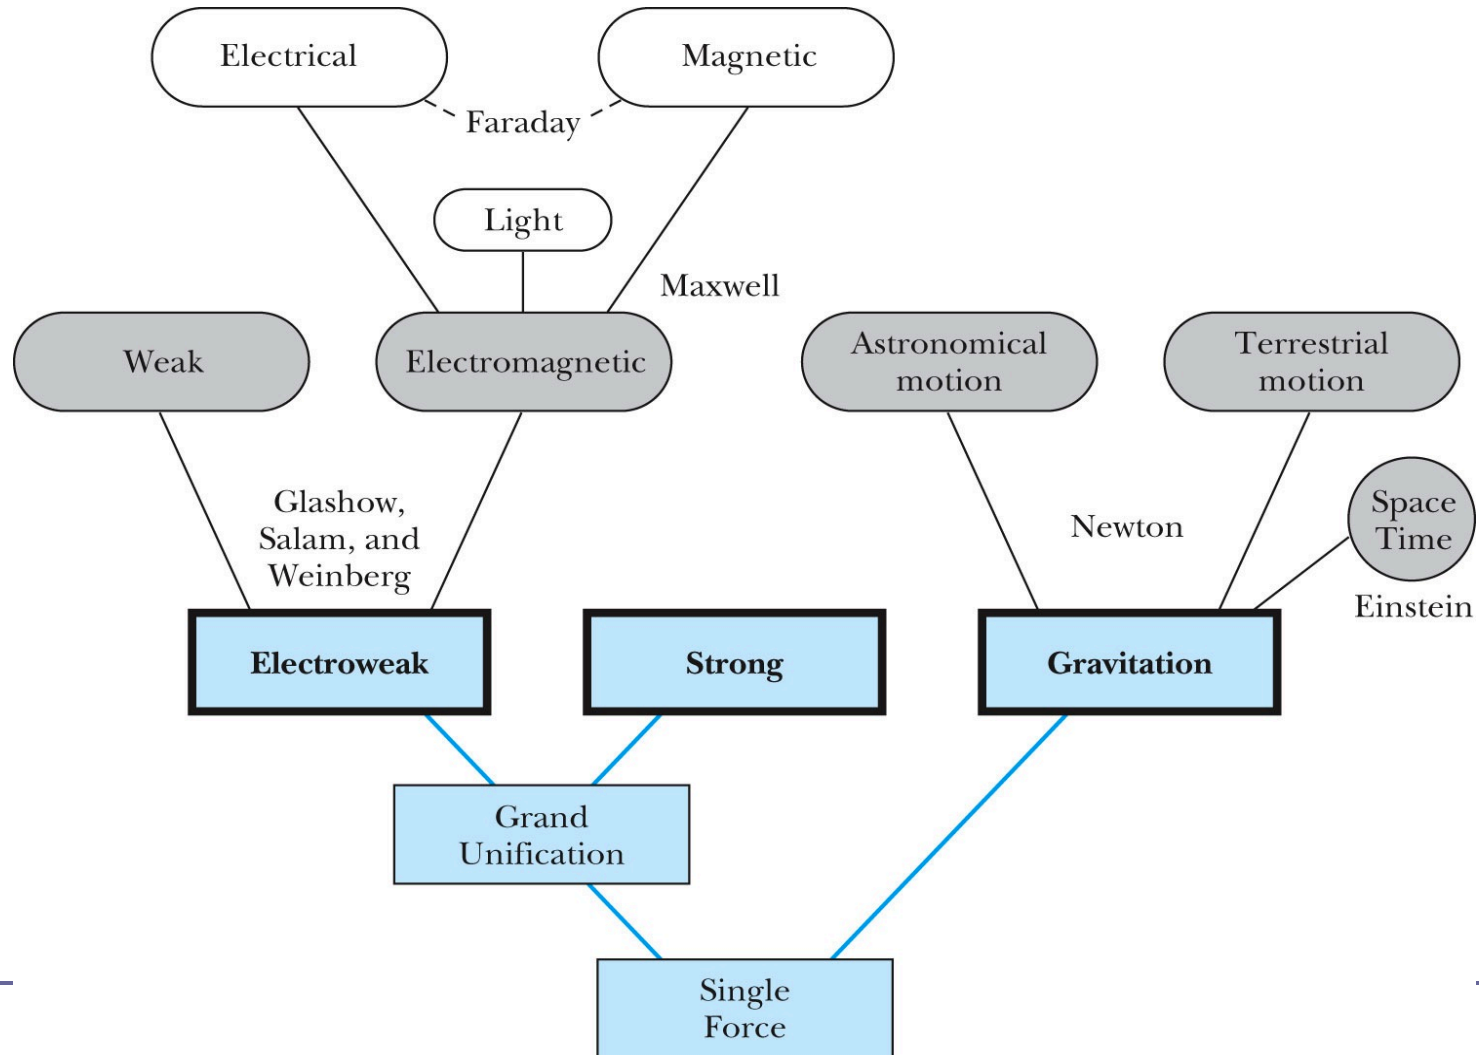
Electrical

Magnetic

Faraday

Light

Maxwell

Weak

Electromagnetic

Astronomical motion

Terrestrial motion

Glashow, Salam, and Weinberg

Newton

Space Time

Einstein

Electroweak

Strong

Gravitation

Grand Unification

Single Force